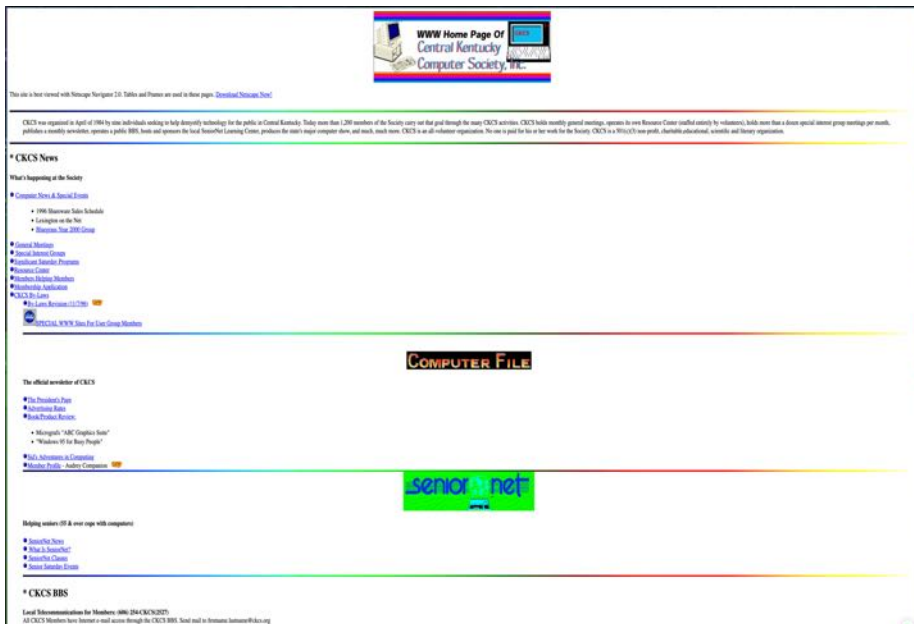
WWW Home Page Of
Central Kentucky
Computer Society, Inc.

This site is best viewed with Netscape Navigator 2.0. Tables and Frames are used in these pages. Download Netscape Now!

CKCS was organized in April of 1984 by nine individuals seeking to help demystify technology for the public in Central Kentucky. Today more than 1,200 members of the Society carry out that goal through the many CKCS activities. CKCS holds monthly general meetings, operates its own Resource Center (staffed entirely by volunteers), holds more than a dozen special interest group meetings per month, publishes a monthly newsletter, operates a public BBS, hosts and sponsors the local SeniorNet Learning Center, produces the state's major computer show, and much, much more. CKCS is an all-volunteer organization. No one is paid for his or her work for the Society. CKCS is a 501(c)(3) non-profit, charitable, educational, scientific and literary organization.

* CKCS News

What's happening at the Society

Computer News & Special Events

- 1996 Shareware Sales Schedule
- Lexington on the Net
- Bluegrass Year 2000 Group

General Meetings
Special Interest Groups
Significant Saturday Programs
Resource Center
Members Helping Members
Membership Application
CKCS By-Laws
By-Laws Revision (11/7/96) NEW
SPECIAL WWW Sites For User Group Members

COMPUTER FILE

The official newsletter of CKCS

The President's Page
Advertising Rates
Book/Product Reviews:

- Micrografx "ABC Graphics Suite"
- "Windows 95 for Busy People"

Sid's Adventures in Computing
Member Profile - Audrey Companion NEW

senior net

Helping seniors (55 & over cope with computers)

SeniorNet News
What Is SeniorNet?
SeniorNet Classes
Senior Saturday Events

* CKCS BBS

Local Telecommunications for Members: (606) 254-CKCS(2527)
All CKCS Members have Internet e-mail access through the CKCS BBS. Send mail to firstname.lastname@ckcs.org